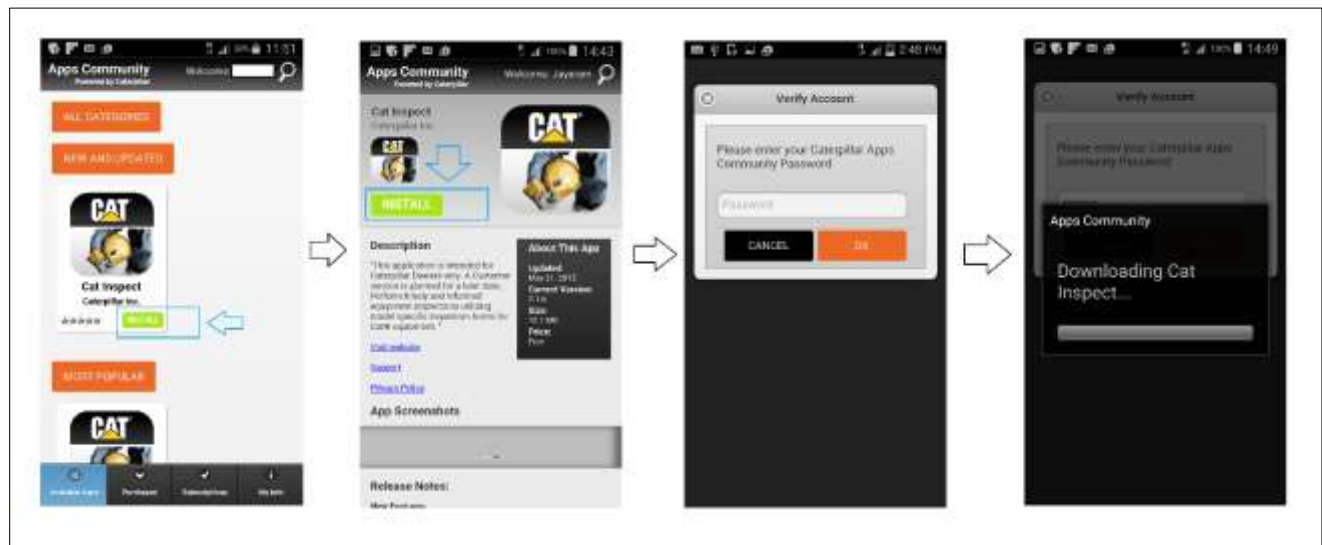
11:51

Apps Community

Powered by Caterpillar

Welcome

ALL CATEGORIES

NEW AND UPDATED

CAT

Cat Inspect

Caterpillar Inc.

INSTALL

MOST POPULAR

CAT

Available Apps

Purchased

Subscriptions

My Info

14:43

Apps Community

Welcome, Jayaram

Cat Inspect

Caterpillar Inc.

CAT

INSTALL

Description

"This application is intended for Caterpillar Dealers only. A Customer version is planned for a later date. Perform timely and informed equipment inspections utilizing model specific inspection forms for CAT equipment."

Cat website

Support

Privacy Policy

About This App

Updated: May 31, 2013

Current Version: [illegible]

Size: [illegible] MB

Price: Free

App Screenshots

Release Notes:

New Features

2:48 PM

Verify Account

Please enter your Caterpillar Apps Community Password

Password

CANCEL

OK

14:49

Verify Account

Please enter your Caterpillar Apps Community Password

Apps Community

Downloading Cat Inspect...